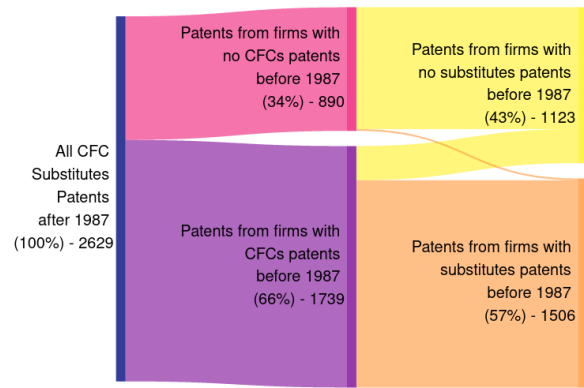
All CFC Substitutes Patents after 1987 (100%) - 2629

Patents from firms with no CFCs patents before 1987 (34%) - 890

Patents from firms with CFCs patents before 1987 (66%) - 1739

Patents from firms with no substitutes patents before 1987 (43%) - 1123

Patents from firms with substitutes patents before 1987 (57%) - 1506